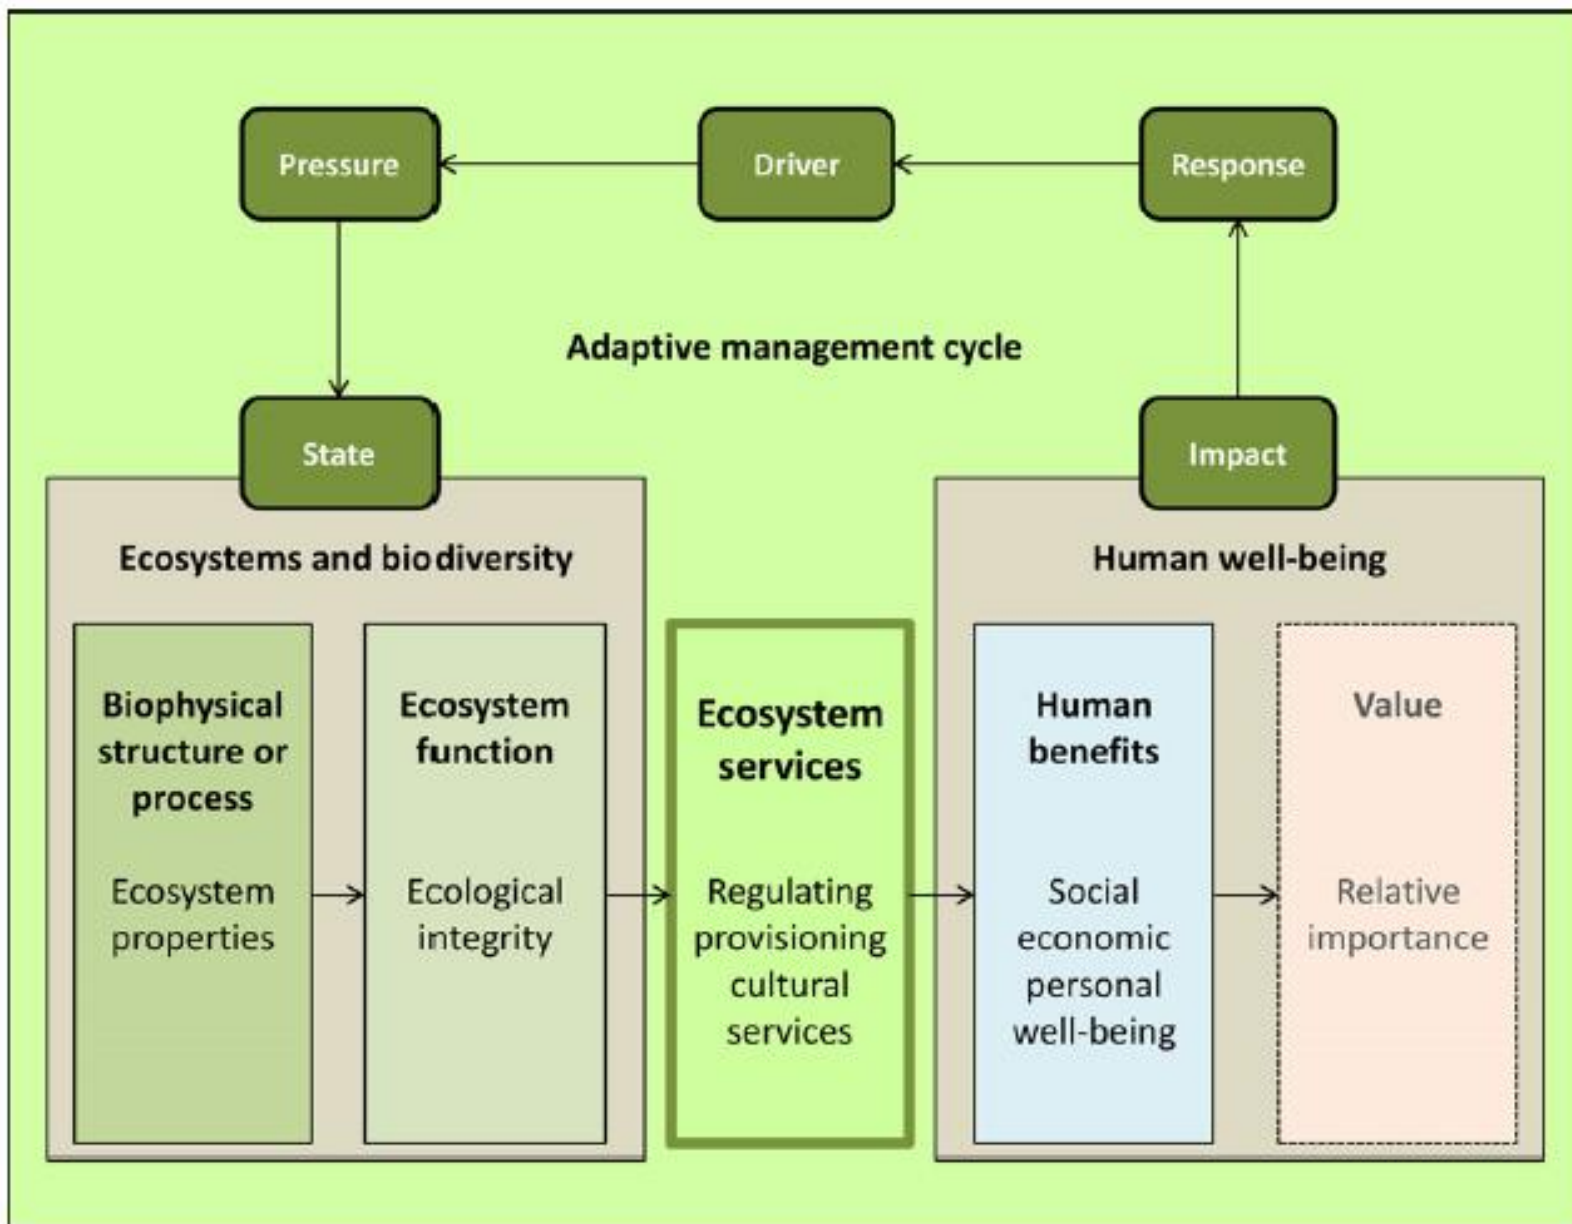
Pressure

Driver

Response

Adaptive management cycle

State

Impact

Ecosystems and biodiversity

Human well-being

Biophysical structure or process

Ecosystem properties

Ecosystem function

Ecological integrity

Ecosystem services

Regulating provisioning cultural services

Human benefits

Social economic personal well-being

Value

Relative importance